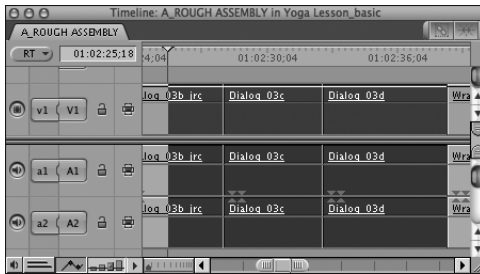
Timeline: A_ROUGH ASSEMBLY in Yoga Lesson_basic

A_ROUGH ASSEMBLY

RT

01:02:25;18

4;04

01:02:30;04

01:02:36;04

v1 V1

log 03b jrc

Dialog 03c

Dialog 03d

Wra

a1 A1

log 03b jrc

Dialog 03c

Dialog 03d

Wra

a2 A2

log 03b jrc

Dialog 03c

Dialog 03d

Wra